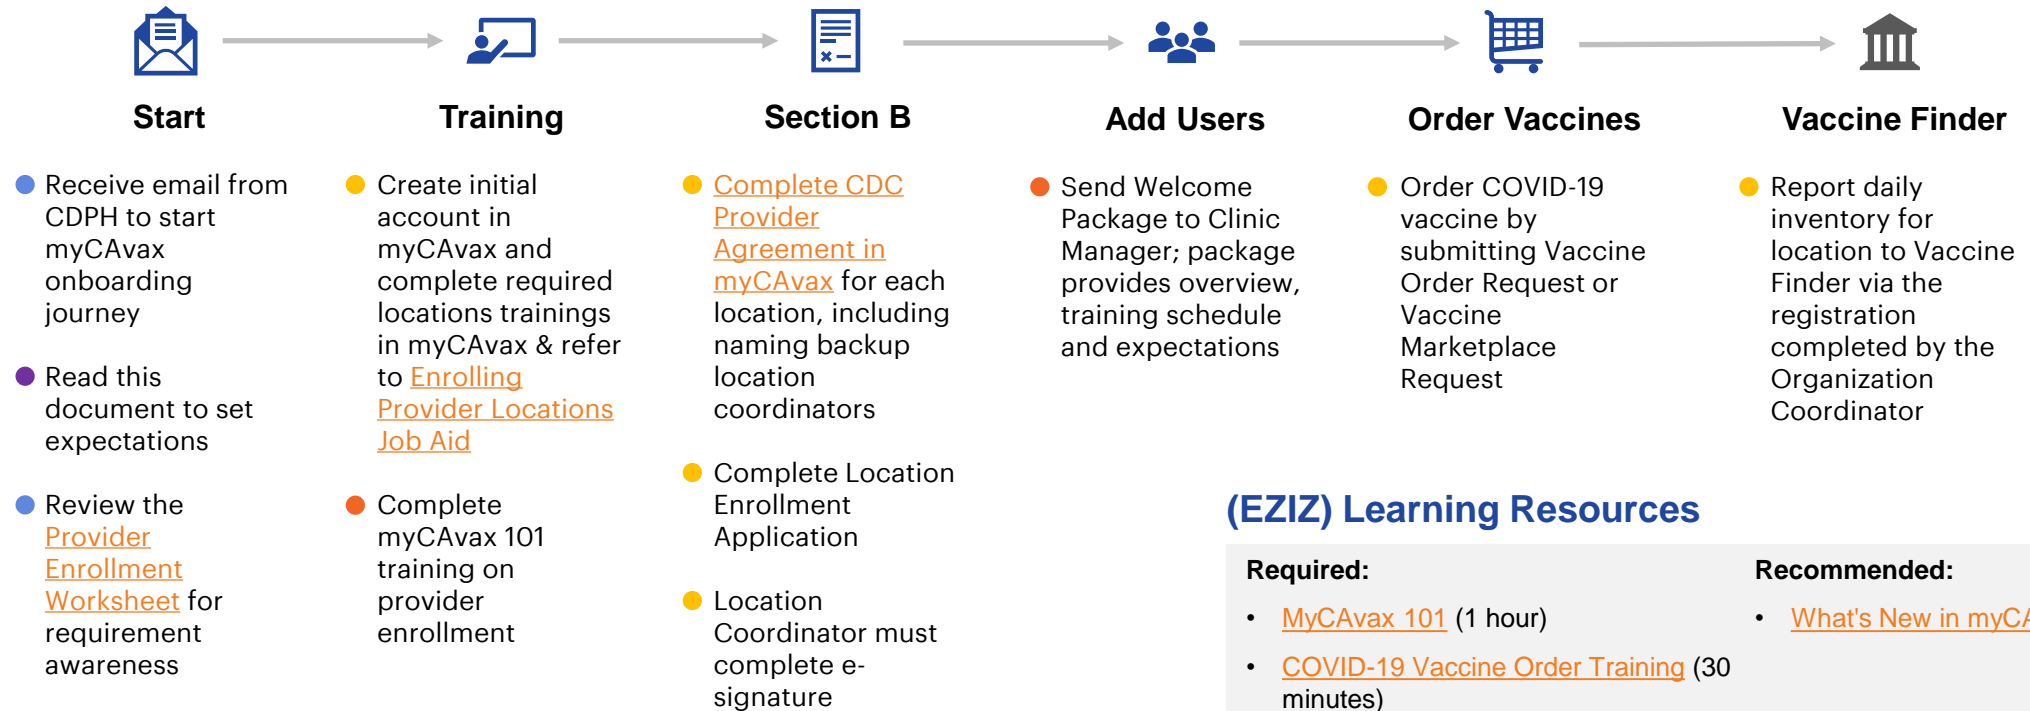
Start

Training

Section B

Add Users

Order Vaccines

Vaccine Finder

Receive email from CDPH to start myCAvax onboarding journey

Read this document to set expectations

Review the Provider Enrollment Worksheet for requirement awareness

Create initial account in myCAvax and complete required locations trainings in myCAvax & refer to Enrolling Provider Locations Job Aid

Complete myCAvax 101 training on provider enrollment

Complete CDC Provider Agreement in myCAvax for each location, including naming backup location coordinators

Complete Location Enrollment Application

Location Coordinator must complete e-signature

Send Welcome Package to Clinic Manager; package provides overview, training schedule and expectations

Order COVID-19 vaccine by submitting Vaccine Order Request or Vaccine Marketplace Request

Report daily inventory for location to Vaccine Finder via the registration completed by the Organization Coordinator

(EZIZ) Learning Resources

Required:

• MyCAvax 101 (1 hour)

• COVID-19 Vaccine Order Training (30 minutes)

Recommended:

• What's New in myC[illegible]